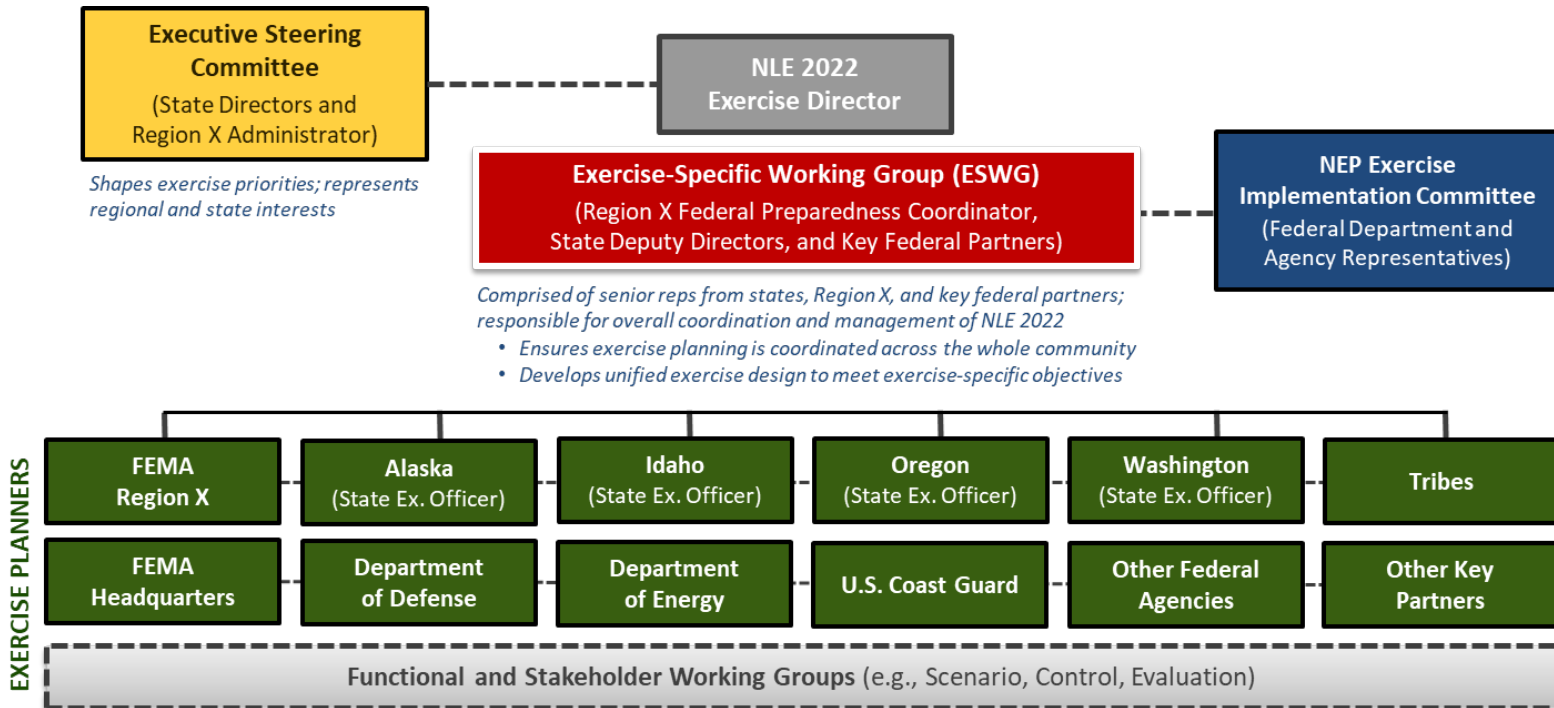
Executive Steering Committee
(State Directors and Region X Administrator)

Shapes exercise priorities; represents regional and state interests

NLE 2022
Exercise Director

Exercise-Specific Working Group (ESWG)
(Region X Federal Preparedness Coordinator, State Deputy Directors, and Key Federal Partners)

NEP Exercise Implementation Committee
(Federal Department and Agency Representatives)

Comprised of senior reps from states, Region X, and key federal partners; responsible for overall coordination and management of NLE 2022
• Ensures exercise planning is coordinated across the whole community
• Develops unified exercise design to meet exercise-specific objectives

EXERCISE PLANNERS

FEMA Region X

Alaska (State Ex. Officer)

Idaho (State Ex. Officer)

Oregon (State Ex. Officer)

Washington (State Ex. Officer)

Tribes

FEMA Headquarters

Department of Defense

Department of Energy

U.S. Coast Guard

Other Federal Agencies

Other Key Partners

Functional and Stakeholder Working Groups (e.g., Scenario, Control, Evaluation)